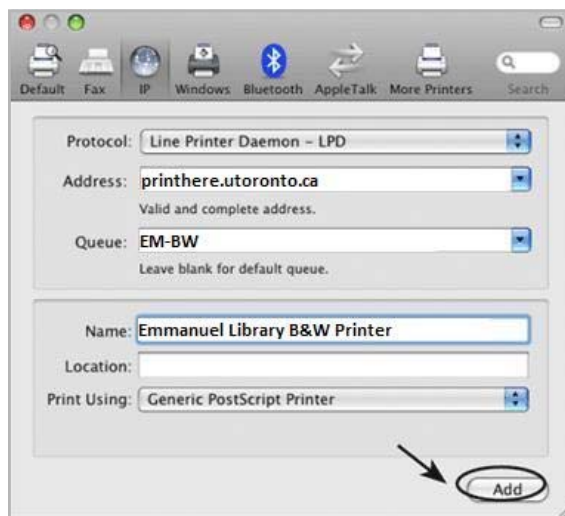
Default Fax IP Windows Bluetooth AppleTalk More Printers Search

Protocol: Line Printer Daemon – LPD

Address: printhere.utoronto.ca

Valid and complete address.

Queue: EM-BW

Leave blank for default queue.

Name: Emmanuel Library B&W Printer

Location:

Print Using: Generic PostScript Printer

Add